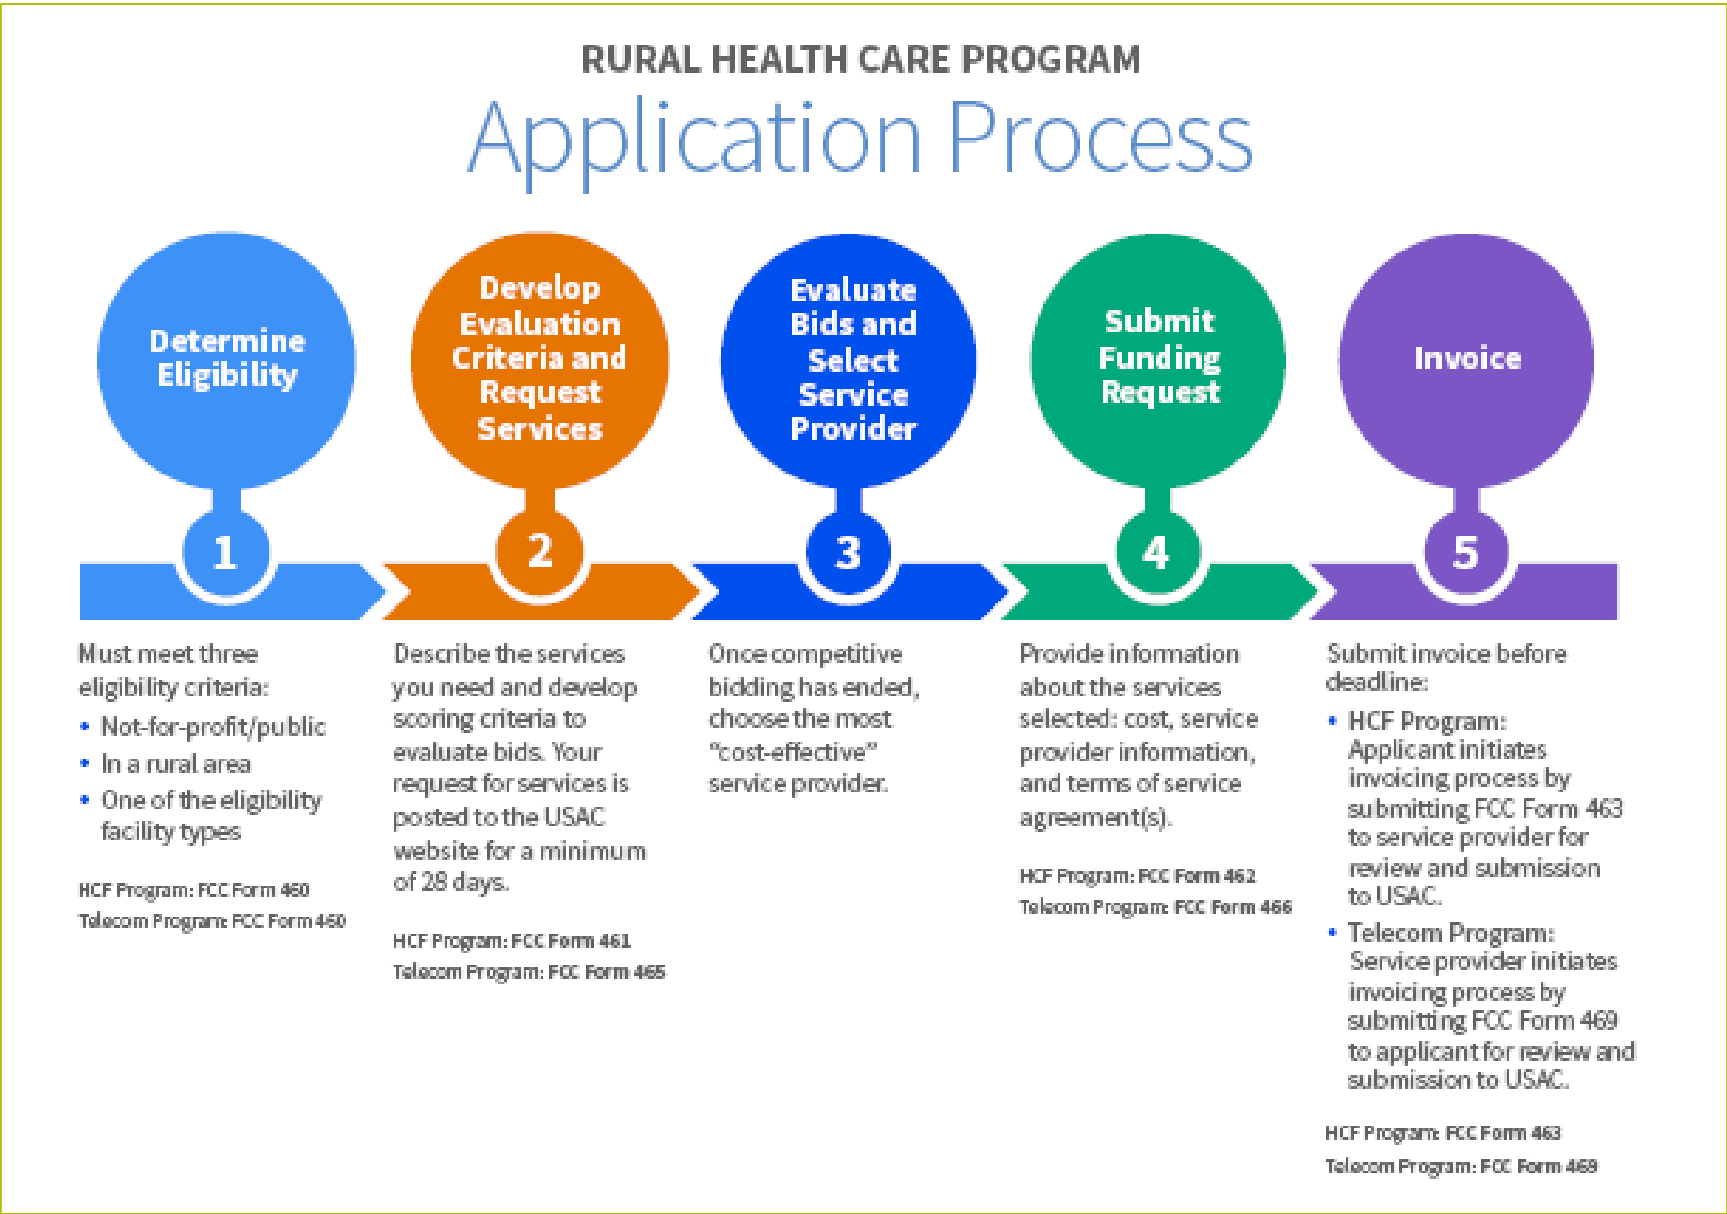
RURAL HEALTH CARE PROGRAM
Application Process

Determine Eligibility

1

Must meet three eligibility criteria:
• Not-for-profit/public
• In a rural area
• One of the eligibility facility types

HCF Program: FCC Form 460
Telecom Program: FCC Form 460

Develop Evaluation Criteria and Request Services

2

Describe the services you need and develop scoring criteria to evaluate bids. Your request for services is posted to the USAC website for a minimum of 28 days.

HCF Program: FCC Form 461
Telecom Program: FCC Form 465

Evaluate Bids and Select Service Provider

3

Once competitive bidding has ended, choose the most "cost-effective" service provider.

Submit Funding Request

4

Provide information about the services selected: cost, service provider information, and terms of service agreement(s).

HCF Program: FCC Form 462
Telecom Program: FCC Form 466

Invoice

5

Submit invoice before deadline:
• HCF Program: Applicant initiates invoicing process by submitting FCC Form 463 to service provider for review and submission to USAC.
• Telecom Program: Service provider initiates invoicing process by submitting FCC Form 469 to applicant for review and submission to USAC.

HCF Program: FCC Form 463
Telecom Program: FCC Form 469